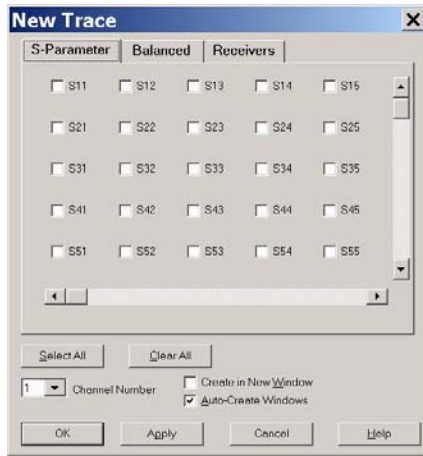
New Trace

S-Parameter | Balanced | Receivers

S11 S12 S13 S14 S15

S21 S22 S23 S24 S25

S31 S32 S33 S34 S35

S41 S42 S43 S44 S45

S51 S52 S53 S54 S55

Select All | Clear All

1 Channel Number

Create in New Window

Auto-Create Windows

OK | Apply | Cancel | Help